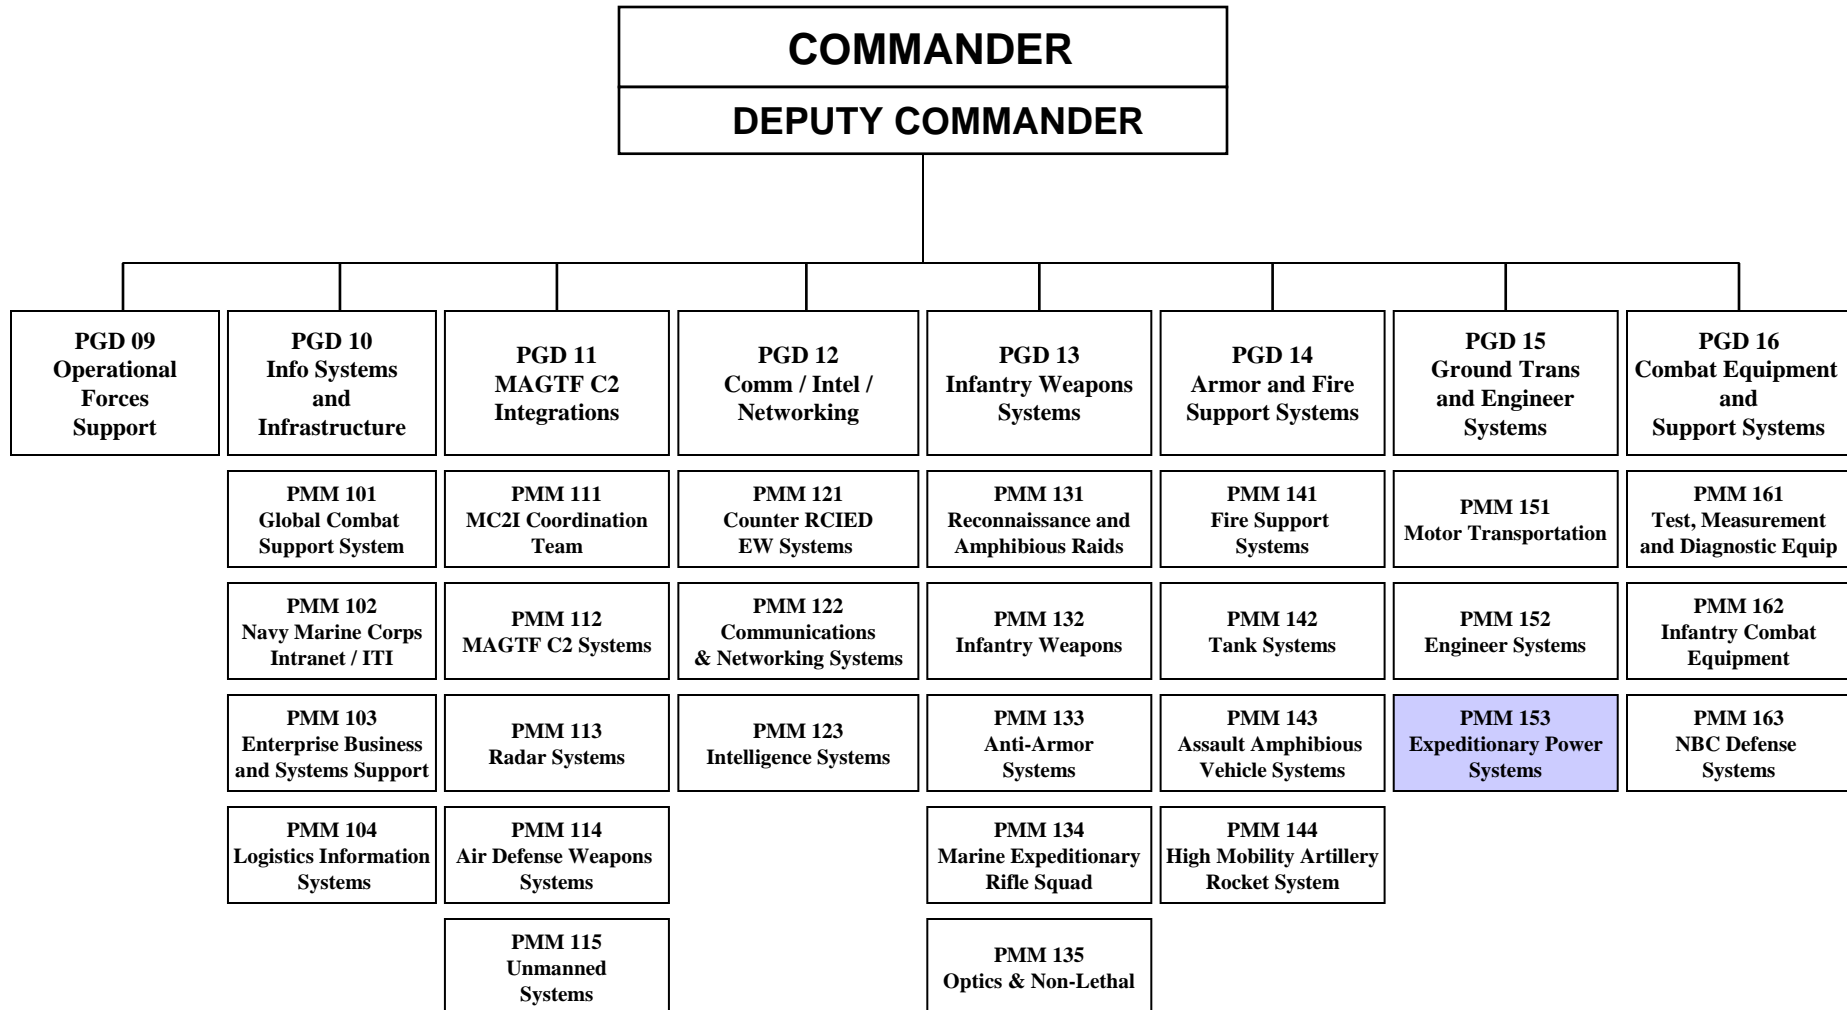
COMMANDER

DEPUTY COMMANDER

PGD 09
Operational Forces Support

PGD 10
Info Systems and Infrastructure

PMM 101
Global Combat Support System

PMM 102
Navy Marine Corps Intranet / ITI

PMM 103
Enterprise Business and Systems Support

PMM 104
Logistics Information Systems

PGD 11
MAGTF C2 Integrations

PMM 111
MC2I Coordination Team

PMM 112
MAGTF C2 Systems

PMM 113
Radar Systems

PMM 114
Air Defense Weapons Systems

PMM 115
Unmanned Systems

PGD 12
Comm / Intel / Networking

PMM 121
Counter RCIED EW Systems

PMM 122
Communications & Networking Systems

PMM 123
Intelligence Systems

PGD 13
Infantry Weapons Systems

PMM 131
Reconnaissance and Amphibious Raids

PMM 132
Infantry Weapons

PMM 133
Anti-Armor Systems

PMM 134
Marine Expeditionary Rifle Squad

PMM 135
Optics & Non-Lethal

PGD 14
Armor and Fire Support Systems

PMM 141
Fire Support Systems

PMM 142
Tank Systems

PMM 143
Assault Amphibious Vehicle Systems

PMM 144
High Mobility Artillery Rocket System

PGD 15
Ground Trans and Engineer Systems

PMM 151
Motor Transportation

PMM 152
Engineer Systems

PMM 153
Expeditionary Power Systems

PGD 16
Combat Equipment and Support Systems

PMM 161
Test, Measurement and Diagnostic Equip

PMM 162
Infantry Combat Equipment

PMM 163
NBC Defense Systems